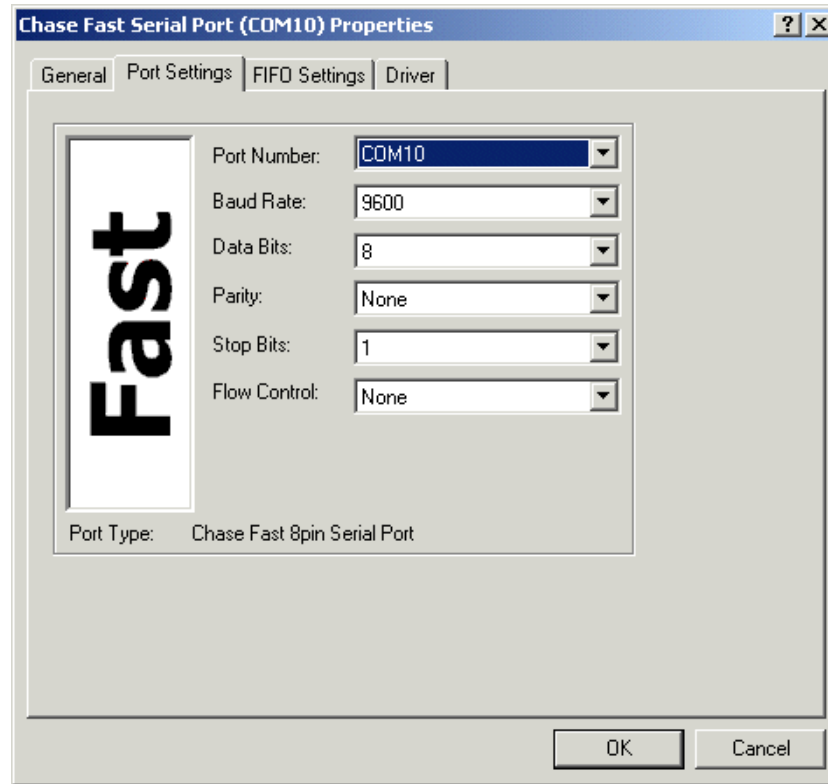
Chase Fast Serial Port (COM10) Properties

? X

General | Port Settings | FIFO Settings | Driver

Fast

Port Number: COM10

Baud Rate: 9600

Data Bits: 8

Parity: None

Stop Bits: 1

Flow Control: None

Port Type: Chase Fast 8pin Serial Port

OK Cancel